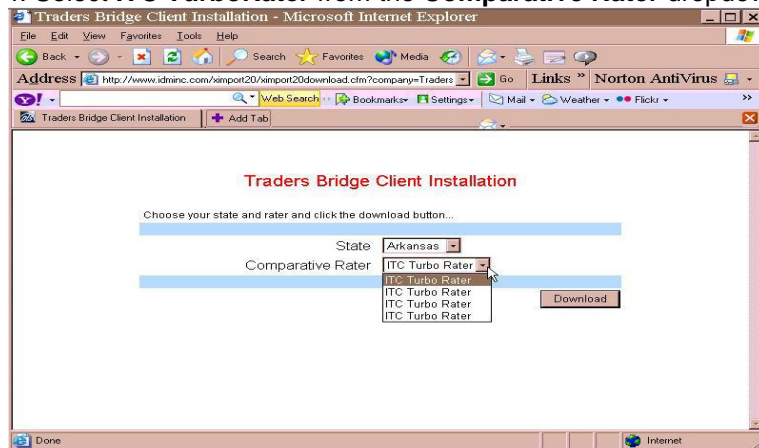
4. Select ITC Turborater from the Comparative Rater dropdown

Traders Bridge Client Installation - Microsoft Internet Explorer

File Edit View Favorites Tools Help

Back Search Favorites Media

Address http://www.idminc.com/ximport20/ximport20download.cfm?company=Traders Go Links » Norton AntiVirus

Web Search Bookmarks Settings Mail Weather Flickr

Traders Bridge Client Installation Add Tab

Traders Bridge Client Installation

Choose your state and rater and click the download button...

State Arkansas

Comparative Rater ITC Turbo Rater

ITC Turbo Rater
ITC Turbo Rater
ITC Turbo Rater
ITC Turbo Rater

Download

Done Internet